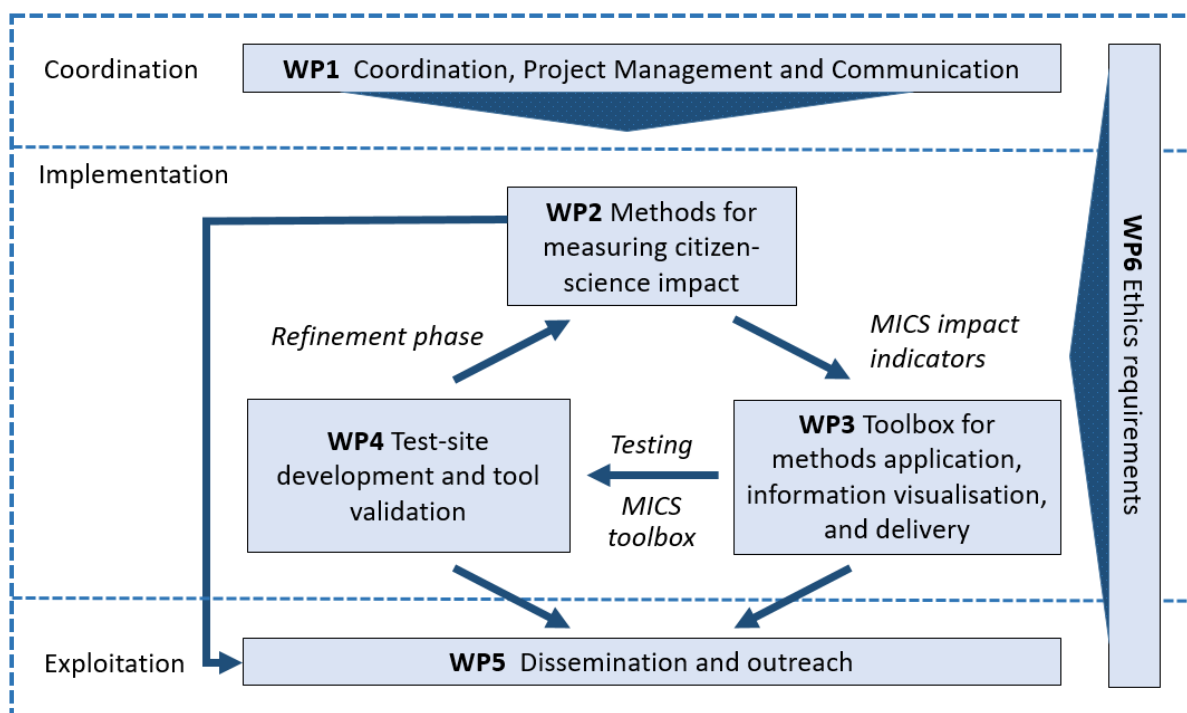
Coordination

**WP1** Coordination, Project Management and Communication

Implementation

**WP2** Methods for measuring citizen-science impact

Refinement phase

*MICS impact indicators*

**WP4** Test-site development and tool validation

*Testing*

*MICS toolbox*

**WP3** Toolbox for methods application, information visualisation, and delivery

Exploitation

**WP5** Dissemination and outreach

**WP6** Ethics requirements